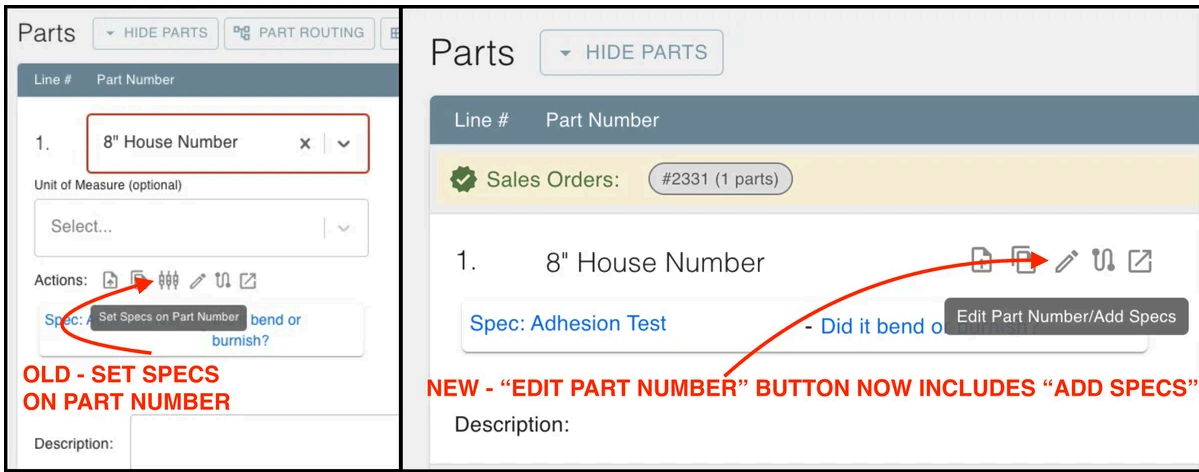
Parts HIDE PARTS PART ROUTING

Line # Part Number

1. 8" House Number

Unit of Measure (optional)

Select...

Actions:

Spec: A Set Specs on Part Number bend or burnish?

OLD - SET SPECS ON PART NUMBER

Description:

Parts HIDE PARTS

Line # Part Number

Sales Orders: #2331 (1 parts)

1. 8" House Number

Edit Part Number/Add Specs

Spec: Adhesion Test - Did it bend o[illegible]

NEW - “EDIT PART NUMBER” BUTTON NOW INCLUDES “ADD SPECS”

Description: